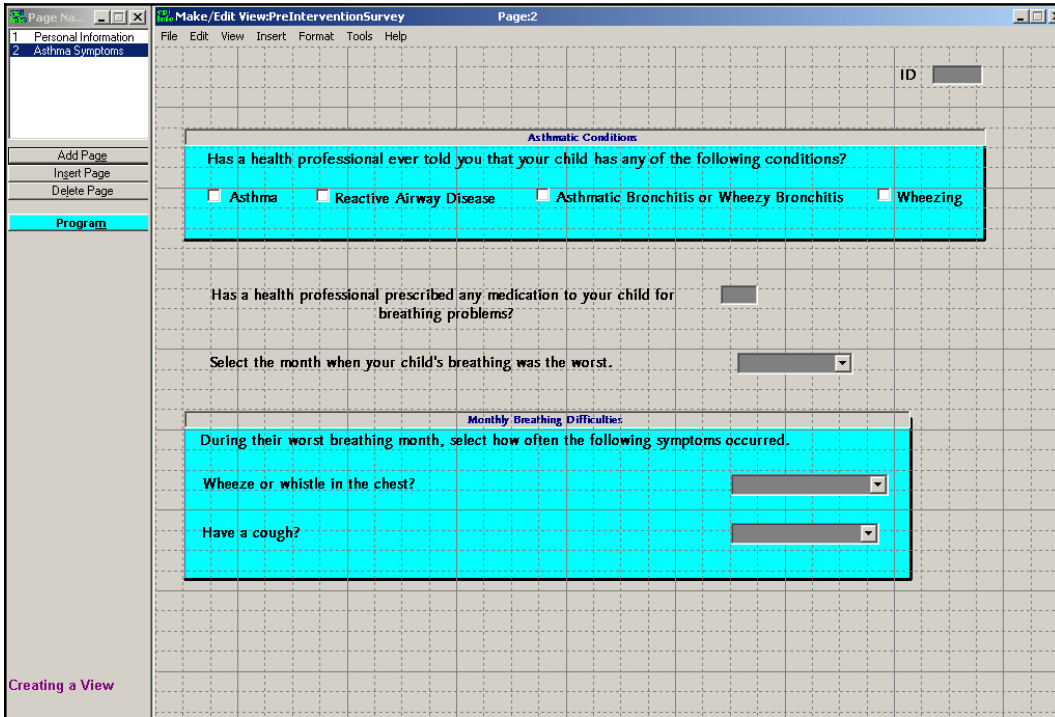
Page Na...

1 Personal Information
2 Asthma Symptoms

Add Page
Insert Page
Delete Page

Program

Creating a View

Make/Edit View:PreInterventionSurvey Page:2

File Edit View Insert Format Tools Help

ID

Asthmatic Conditions

Has a health professional ever told you that your child has any of the following conditions?

Asthma Reactive Airway Disease Asthmatic Bronchitis or Wheezy Bronchitis Wheezing

Has a health professional prescribed any medication to your child for breathing problems?

Select the month when your child's breathing was the worst.

Monthly Breathing Difficulties

During their worst breathing month, select how often the following symptoms occurred.

Wheeze or whistle in the chest?

Have a cough?